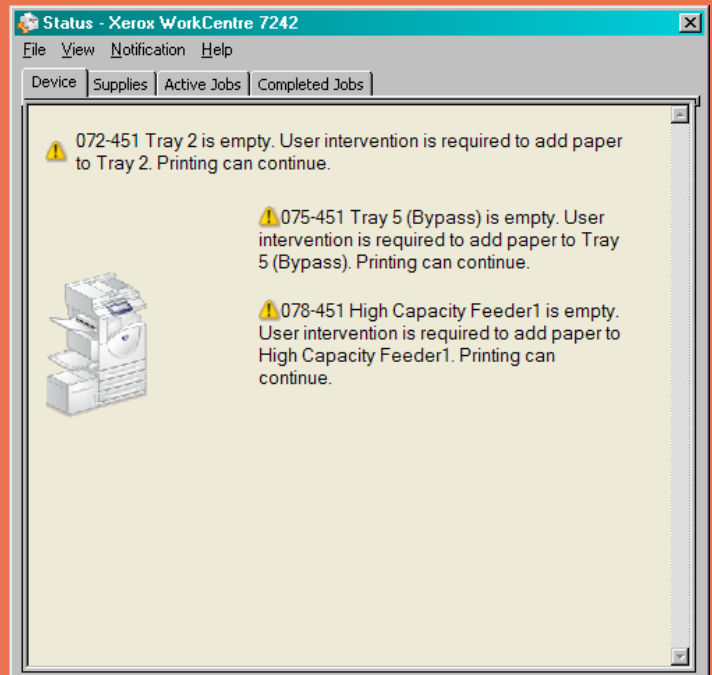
Status - Xerox WorkCentre 7242

File View Notification Help

Device | Supplies | Active Jobs | Completed Jobs

072-451 Tray 2 is empty. User intervention is required to add paper to Tray 2. Printing can continue.

075-451 Tray 5 (Bypass) is empty. User intervention is required to add paper to Tray 5 (Bypass). Printing can continue.

078-451 High Capacity Feeder1 is empty. User intervention is required to add paper to High Capacity Feeder1. Printing can continue.